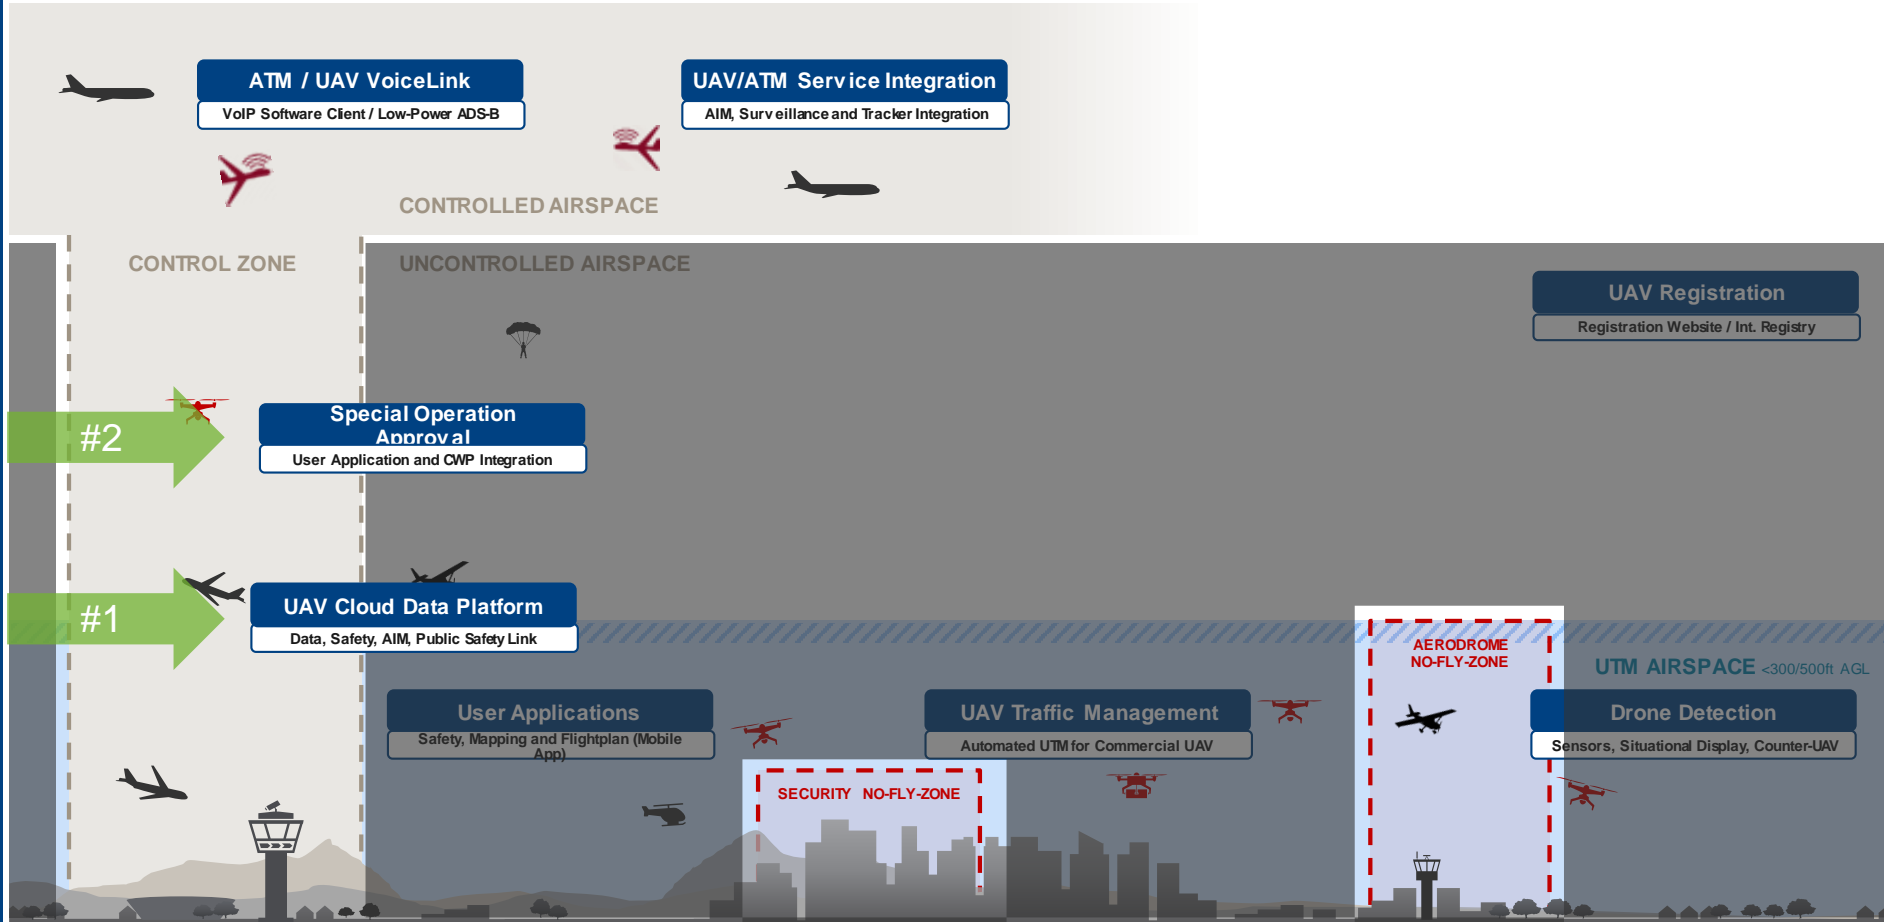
ATM / UAV VoiceLink
VoIP Software Client / Low-Power ADS-B

UAV/ATM Service Integration
AIM, Surveillance and Tracker Integration

CONTROLLED AIRSPACE

CONTROL ZONE

UNCONTROLLED AIRSPACE

UAV Registration
Registration Website / Int. Registry

#2

Special Operation Approval
User Application and CWP Integration

#1

UAV Cloud Data Platform
Data, Safety, AIM, Public Safety Link

AERODROME NO-FLY-ZONE

UTM AIRSPACE <300/500ft AGL

User Applications
Safety, Mapping and Flightplan (Mobile App)

UAV Traffic Management
Automated UTM for Commercial UAV

Drone Detection
Sensors, Situational Display, Counter-UAV

SECURITY NO-FLY-ZONE